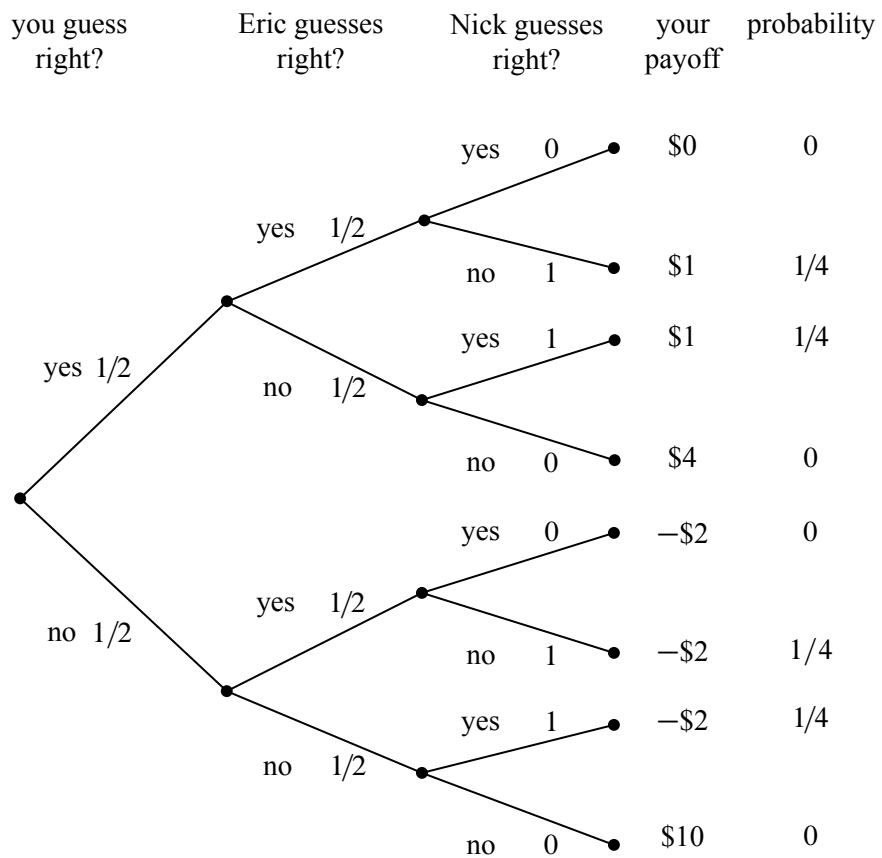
you guess right?

Eric guesses right?

Nick guesses right?

your payoff

probability

yes 1/2

yes 1/2

yes 0

\$0

0

no 1

\$1

1/4

no 1/2

yes 1

\$1

1/4

no 0

\$4

0

no 1/2

yes 1/2

yes 0

−\$2

0

no 1

−\$2

1/4

no 1/2

yes 1

−\$2

1/4

no 0

\$10

0